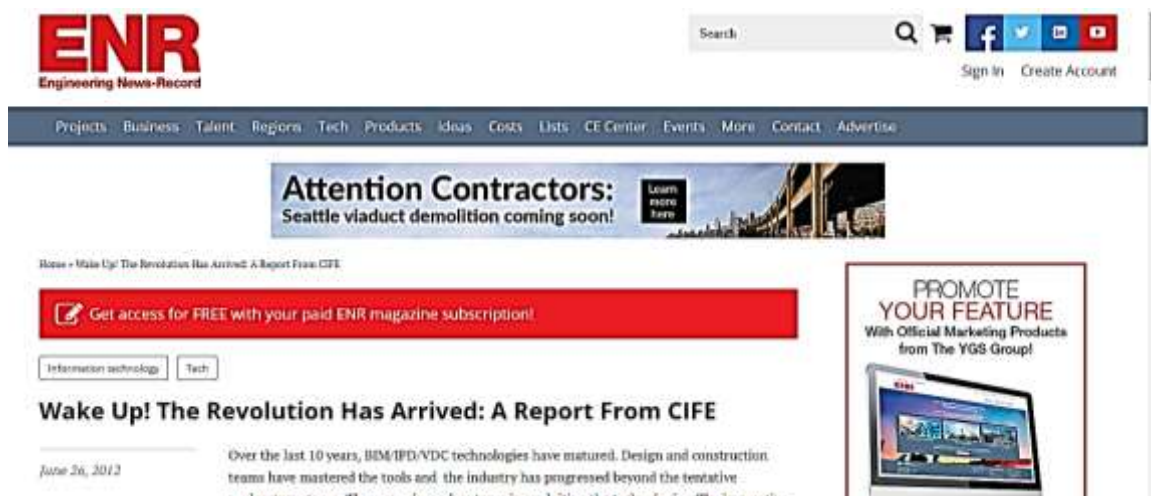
ENR
Engineering News-Record

Search

Sign In Create Account

Projects Business Talent Regions Tech Products Ideas Costs Lists CE Center Events More Contact Advertise

Attention Contractors:
Seattle viaduct demolition coming soon!
Learn more here

Home » Wake Up! The Revolution Has Arrived: A Report From CIFE

Get access for FREE with your paid ENR magazine subscription!

Information technology Tech

Wake Up! The Revolution Has Arrived: A Report From CIFE

June 26, 2012

Over the last 10 years, BIM/IPD/VDC technologies have matured. Design and construction teams have mastered the tools and the industry has progressed beyond the tentative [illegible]

PROMOTE
YOUR FEATURE
With Official Marketing Products from The YGS Group!